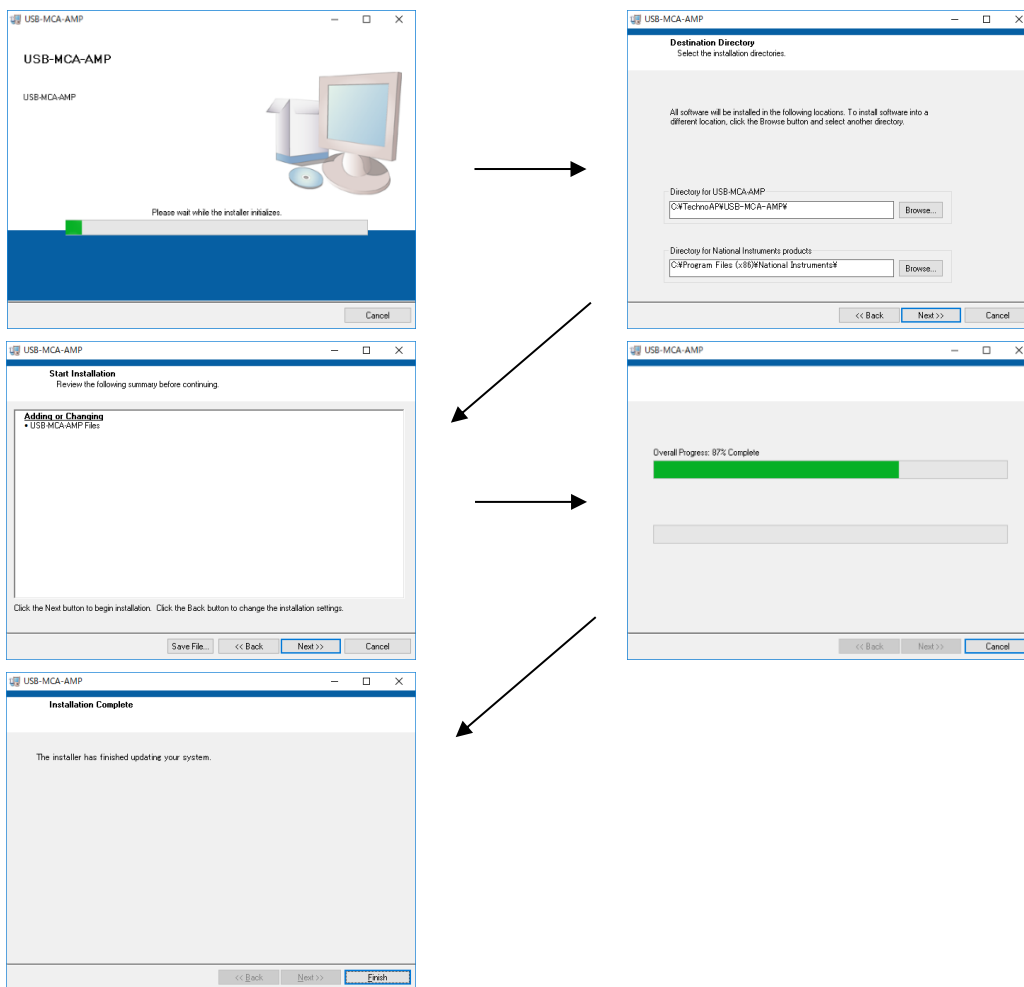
USB-MCA-AMP

USB-MCA-AMP

USB-MCA-AMP

Please wait while the installer initializes.

Cancel

USB-MCA-AMP

Destination Directory
Select the installation directories.

All software will be installed in the following locations. To install software into a different location, click the Browse button and select another directory.

Directory for USB-MCA-AMP
C:¥TechnoAP¥USB-MCA-AMP¥
Browse...

Directory for National Instruments products
C:¥Program Files (x86)¥National Instruments¥
Browse...

<< Back | Next >> | Cancel

USB-MCA-AMP

Start Installation
Review the following summary before continuing.

Adding or Changing
• USB-MCA-AMP Files

Click the Next button to begin installation. Click the Back button to change the installation settings.

Save File... | << Back | Next >> | Cancel

USB-MCA-AMP

Overall Progress: 87% Complete

<< Back | Next >> | Cancel

USB-MCA-AMP

Installation Complete

The installer has finished updating your system.

<< Back | Next >> | Finish